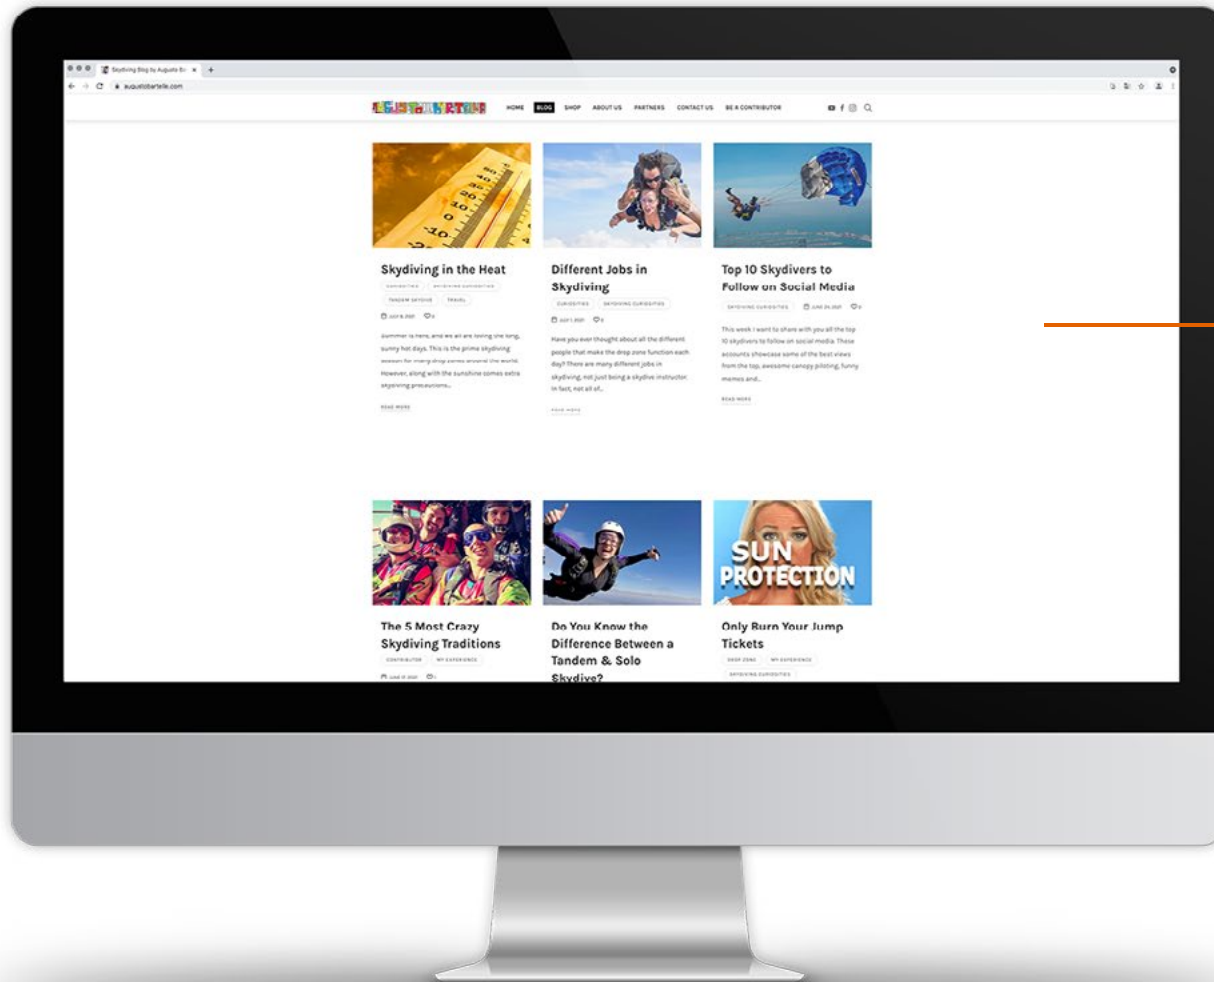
Skydiving Blog by Augusto Ba ×

augustobartelle.com

AUGUSTO BARTELLE

HOME BLOG SHOP ABOUT US PARTNERS CONTACT US BE A CONTRIBUTOR

Skydiving in the Heat

CURIOSITIES SKYDIVING CURIOSITIES TANDEM SKYDIVE TRAVEL

Summer is here, and we all are loving the long, sunny hot days. This is the prime skydiving season for many drop zones around the world. However, along with the sunshine comes extra skydiving precautions...

READ MORE

Different Jobs in Skydiving

CURIOSITIES SKYDIVING CURIOSITIES

Have you ever thought about all the different people that make the drop zone function each day? There are many different jobs in skydiving, not just being a skydive instructor. In fact, not all of...

READ MORE

Top 10 Skydivers to Follow on Social Media

SKYDIVING CURIOSITIES

This week I want to share with you all the top 10 skydivers to follow on social media. These accounts showcase some of the best views from the top, awesome canopy piloting, funny memes and...

READ MORE

The 5 Most Crazy Skydiving Traditions

CONTRIBUTOR MY EXPERIENCE

Do You Know the Difference Between a Tandem & Solo Skydive?

SUN PROTECTION

Only Burn Your Jump Tickets

DROP ZONE MY EXPERIENCE SKYDIVING CURIOSITIES